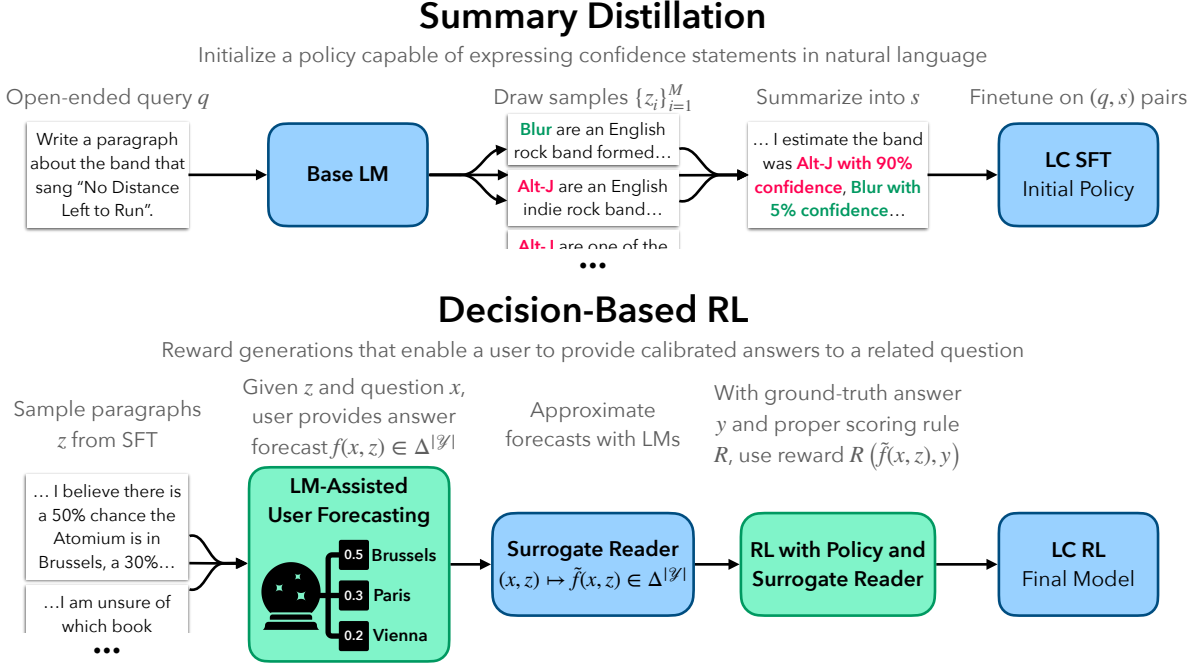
Summary Distillation

Initialize a policy capable of expressing confidence statements in natural language

Open-ended query $q$

Write a paragraph about the band that sang "No Distance Left to Run".

Base LM

Draw samples $\{z_i\}_{i=1}^{M}$

Blur are an English rock band formed…

Alt-J are an English indie rock band…

Alt-J are one of the

•••

Summarize into $s$

… I estimate the band was Alt-J with 90% confidence, Blur with 5% confidence…

Finetune on $(q, s)$ pairs

LC SFT
Initial Policy

Decision-Based RL

Reward generations that enable a user to provide calibrated answers to a related question

Sample paragraphs $z$ from SFT

… I believe there is a 50% chance the Atomium is in Brussels, a 30%…

…I am unsure of which book

•••

Given $z$ and question $x$, user provides answer forecast $f(x, z) \in \Delta^{|\mathcal{Y}|}$

LM-Assisted User Forecasting

0.5 Brussels

0.3 Paris

0.2 Vienna

Approximate forecasts with LMs

Surrogate Reader
$(x, z) \mapsto \tilde{f}(x, z) \in \Delta^{|\mathcal{Y}|}$

With ground-truth answer $y$ and proper scoring rule $R$, use reward $R\left(\tilde{f}(x, z), y\right)$

RL with Policy and Surrogate Reader

LC RL
Final Model